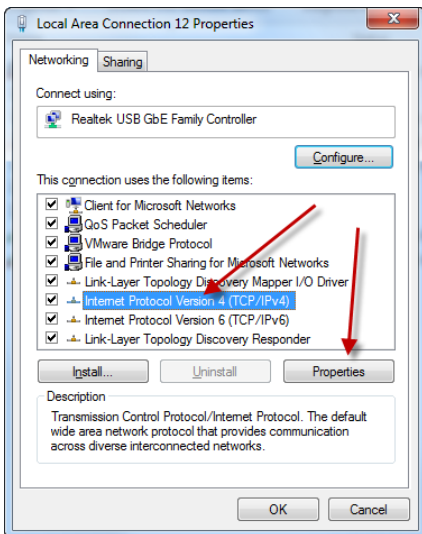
Local Area Connection 12 Properties

Networking
Sharing

Connect using:

Realtek USB GbE Family Controller

Configure...

This connection uses the following items:

Client for Microsoft Networks
QoS Packet Scheduler
VMware Bridge Protocol
File and Printer Sharing for Microsoft Networks
Link-Layer Topology Discovery Mapper I/O Driver
Internet Protocol Version 4 (TCP/IPv4)
Internet Protocol Version 6 (TCP/IPv6)
Link-Layer Topology Discovery Responder

Install...
Uninstall
Properties

Description
Transmission Control Protocol/Internet Protocol. The default wide area network protocol that provides communication across diverse interconnected networks.

OK
Cancel